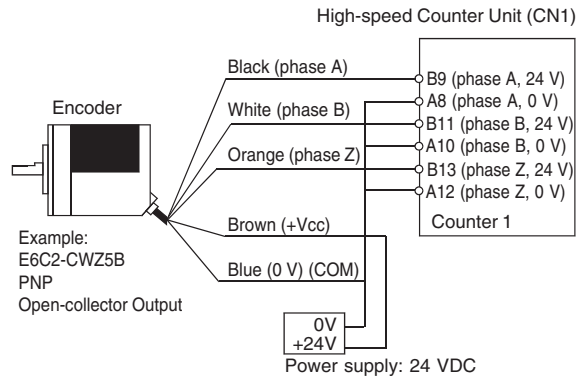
High-speed Counter Unit (CN1)

Encoder

Black (phase A)

White (phase B)

Orange (phase Z)

Brown (+Vcc)

Blue (0 V) (COM)

B9 (phase A, 24 V)
A8 (phase A, 0 V)
B11 (phase B, 24 V)
A10 (phase B, 0 V)
B13 (phase Z, 24 V)
A12 (phase Z, 0 V)

Counter 1

Example:
E6C2-CWZ5B
PNP
Open-collector Output

0V
+24V

Power supply: 24 VDC